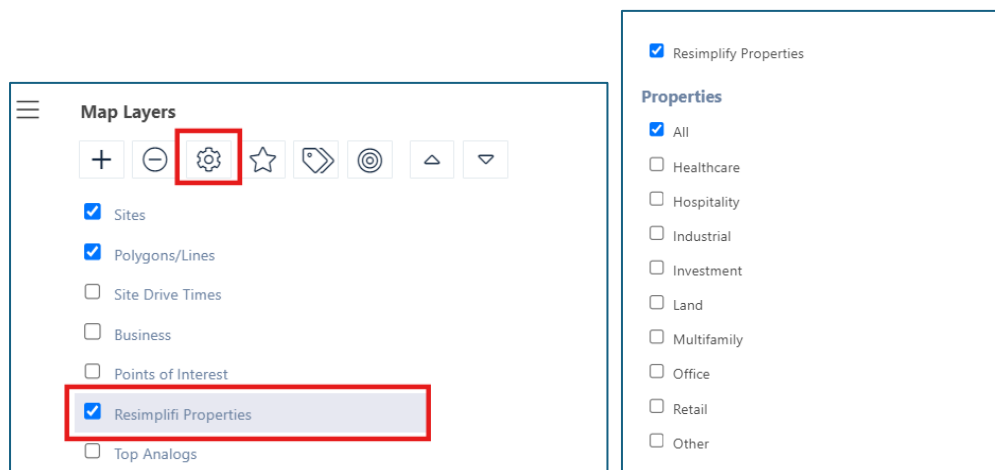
Map Layers

Sites

Polygons/Lines

Site Drive Times

Business

Points of Interest

Resimplifi Properties

Top Analogs

Resimplify Properties

Properties

All

Healthcare

Hospitality

Industrial

Investment

Land

Multifamily

Office

Retail

Other